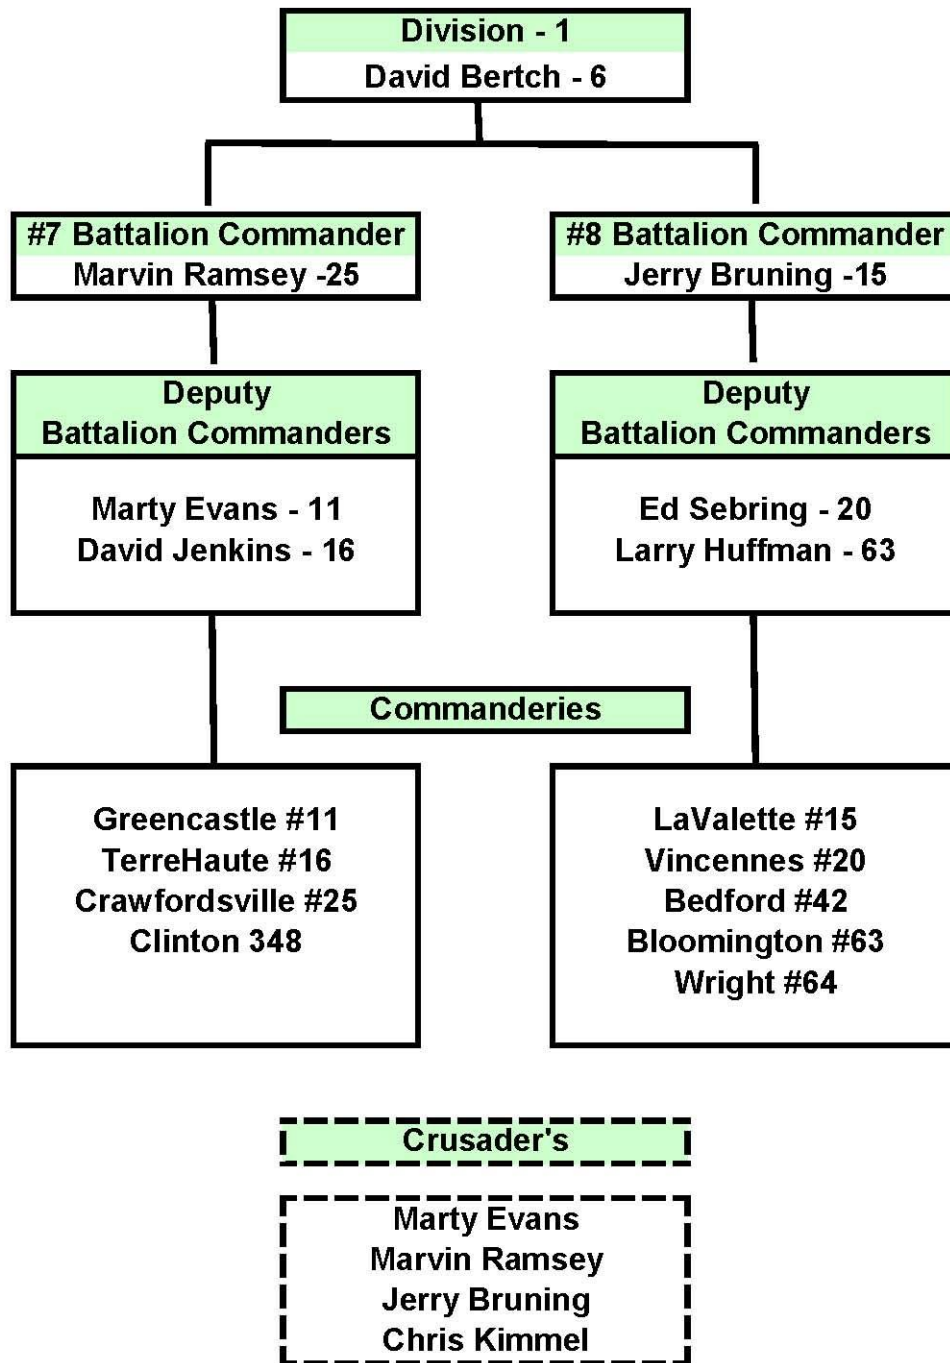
Division - 1
David Bertch - 6

#7 Battalion Commander
Marvin Ramsey -25

#8 Battalion Commander
Jerry Bruning -15

Deputy Battalion Commanders

Marty Evans - 11
David Jenkins - 16

Deputy Battalion Commanders

Ed Sebring - 20
Larry Huffman - 63

Commanderies

Greencastle #11
TerreHaute #16
Crawfordsville #25
Clinton 348

LaValette #15
Vincennes #20
Bedford #42
Bloomington #63
Wright #64

Crusader's

Marty Evans
Marvin Ramsey
Jerry Bruning
Chris Kimmel